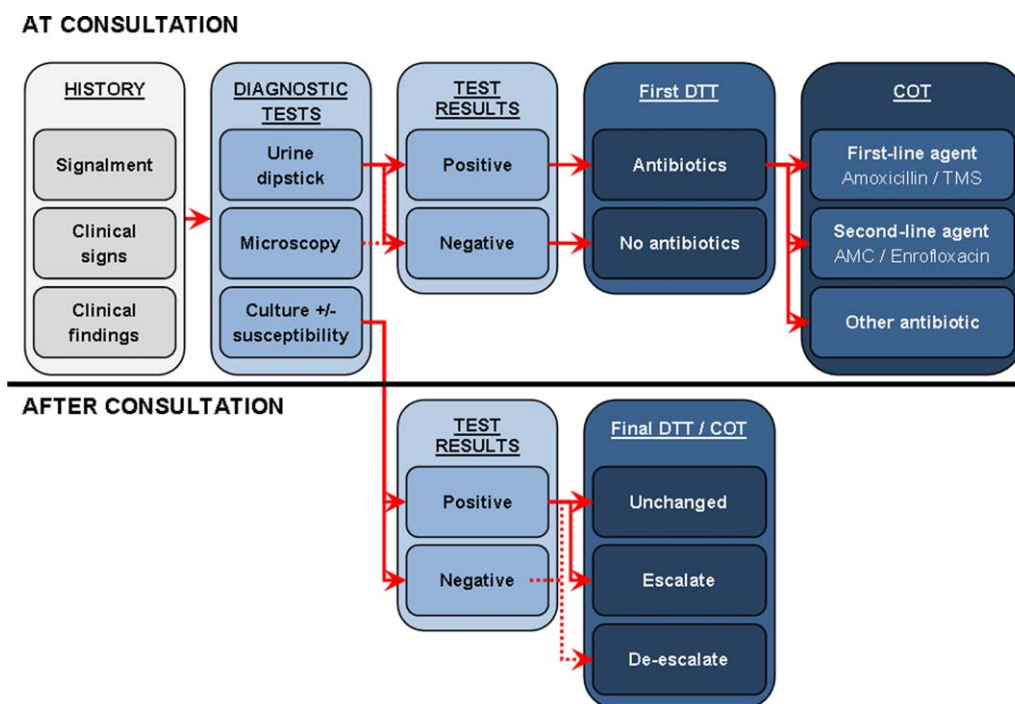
AT CONSULTATION

HISTORY

Signalment

Clinical signs

Clinical findings

DIAGNOSTIC TESTS

Urine dipstick

Microscopy

Culture +/- susceptibility

TEST RESULTS

Positive

Negative

First DTT

Antibiotics

No antibiotics

COT

First-line agent
Amoxicillin / TMS

Second-line agent
AMC / Enrofloxacin

Other antibiotic

AFTER CONSULTATION

TEST RESULTS

Positive

Negative

Final DTT / COT

Unchanged

Escalate

De-escalate